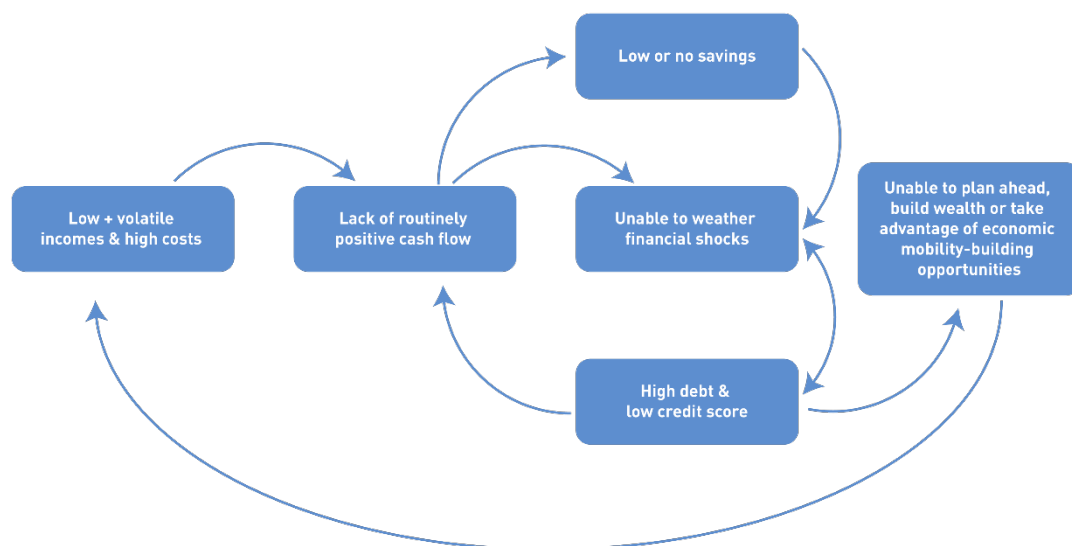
Low or no savings

Low + volatile incomes & high costs

Lack of routinely positive cash flow

Unable to weather financial shocks

Unable to plan ahead, build wealth or take advantage of economic mobility-building opportunities

High debt & low credit score